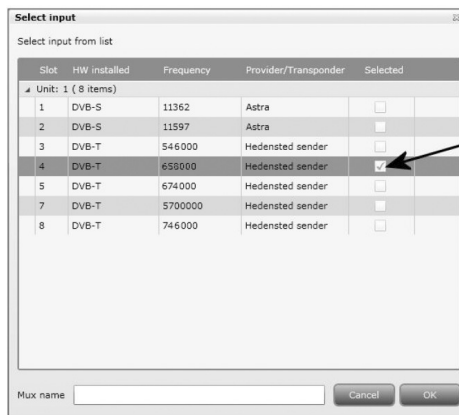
Select input

Select input from list

| Slot | HW installed | Frequency | Provider/Transponder | Selected |
|---|---|---|---|---|
| Unit: 1 ( 8 items) | | | | |
| 1 | DVB-S | 11362 | Astra | |
| 2 | DVB-S | 11597 | Astra | |
| 3 | DVB-T | 546000 | Hedensted sender | |
| 4 | DVB-T | 658000 | Hedensted sender | ✓ |
| 5 | DVB-T | 674000 | Hedensted sender | |
| 7 | DVB-T | 5700000 | Hedensted sender | |
| 8 | DVB-T | 746000 | Hedensted sender | |

Mux name

Cancel

OK